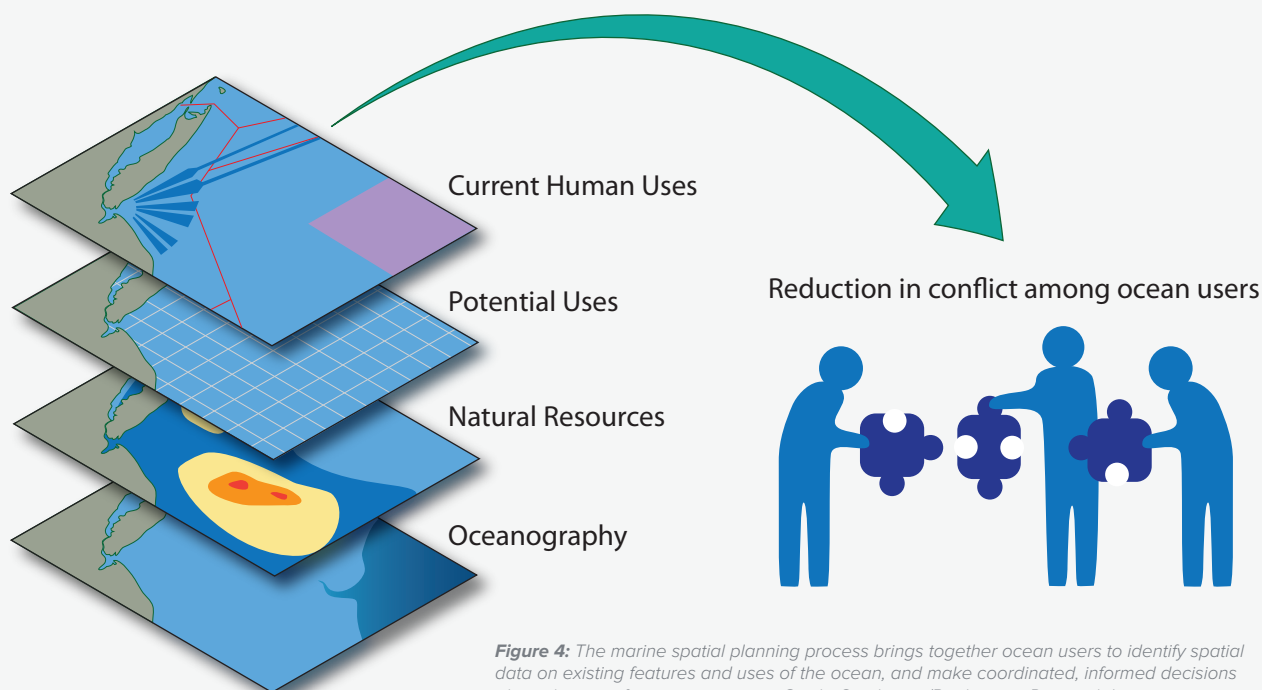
Current Human Uses

Potential Uses

Natural Resources

Oceanography

Reduction in conflict among ocean users

**Figure 4:** *The marine spatial planning process brings together ocean users to identify spatial data on existing features and uses of the ocean, and make coordinated, informed decisions* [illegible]